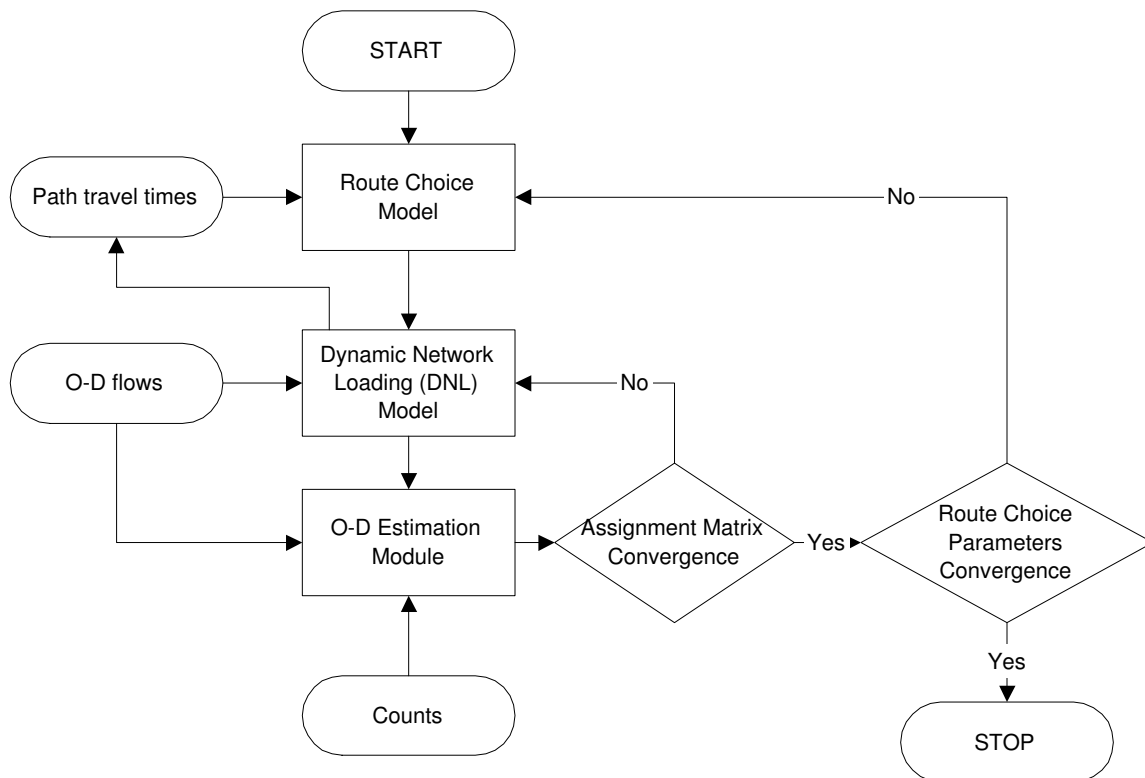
START

Path travel times

Route Choice Model

No

Dynamic Network Loading (DNL) Model

O-D flows

No

O-D Estimation Module

Assignment Matrix Convergence

Yes

Route Choice Parameters Convergence

Yes

Counts

STOP